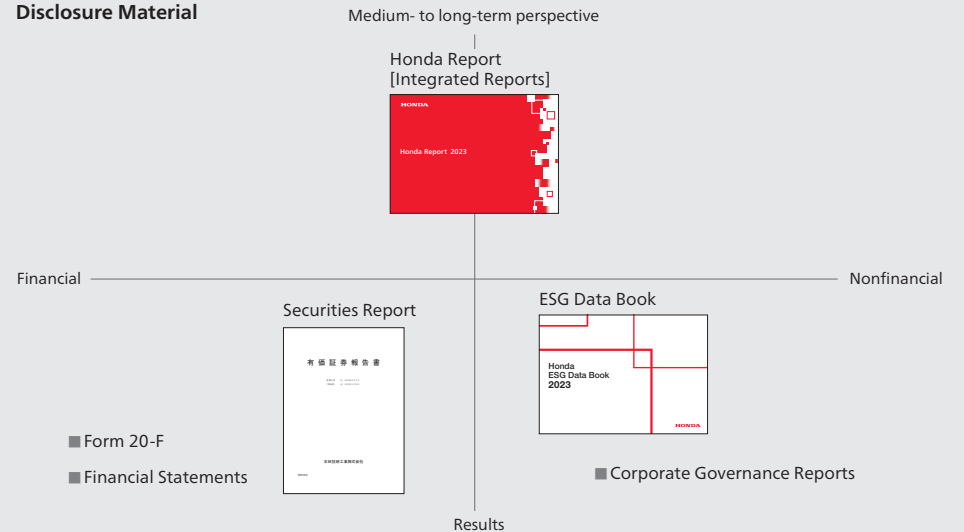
Disclosure Material

Medium- to long-term perspective

Honda Report [Integrated Reports]

HONDA

Honda Report 2023

Financial

Nonfinancial

Securities Report

有価証券報告書

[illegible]

本田技研工業株式会社

ESG Data Book

Honda ESG Data Book 2023

HONDA

■ Form 20-F

■ Financial Statements

■ Corporate Governance Reports

Results